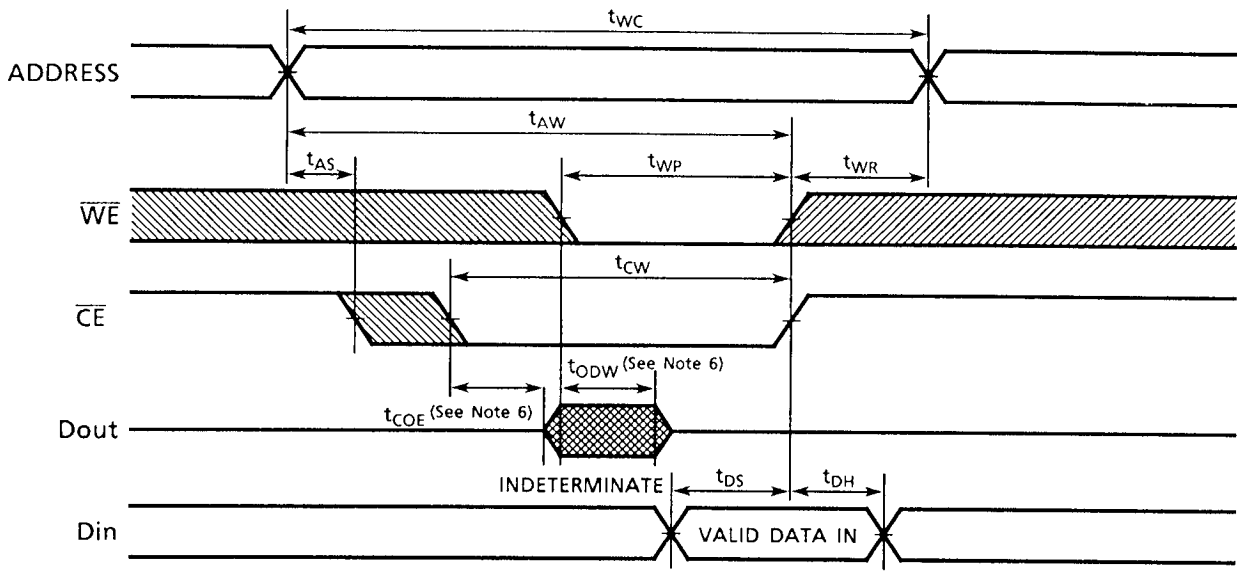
$t_{WC}$

ADDRESS

$t_{AW}$

$t_{AS}$

$t_{WP}$

$t_{WR}$

$\overline{WE}$

$t_{CW}$

$\overline{CE}$

$t_{ODW}$ (See Note 6)

$t_{COE}$ (See Note 6)

Dout

INDETERMINATE

$t_{DS}$

$t_{DH}$

Din

VALID DATA IN